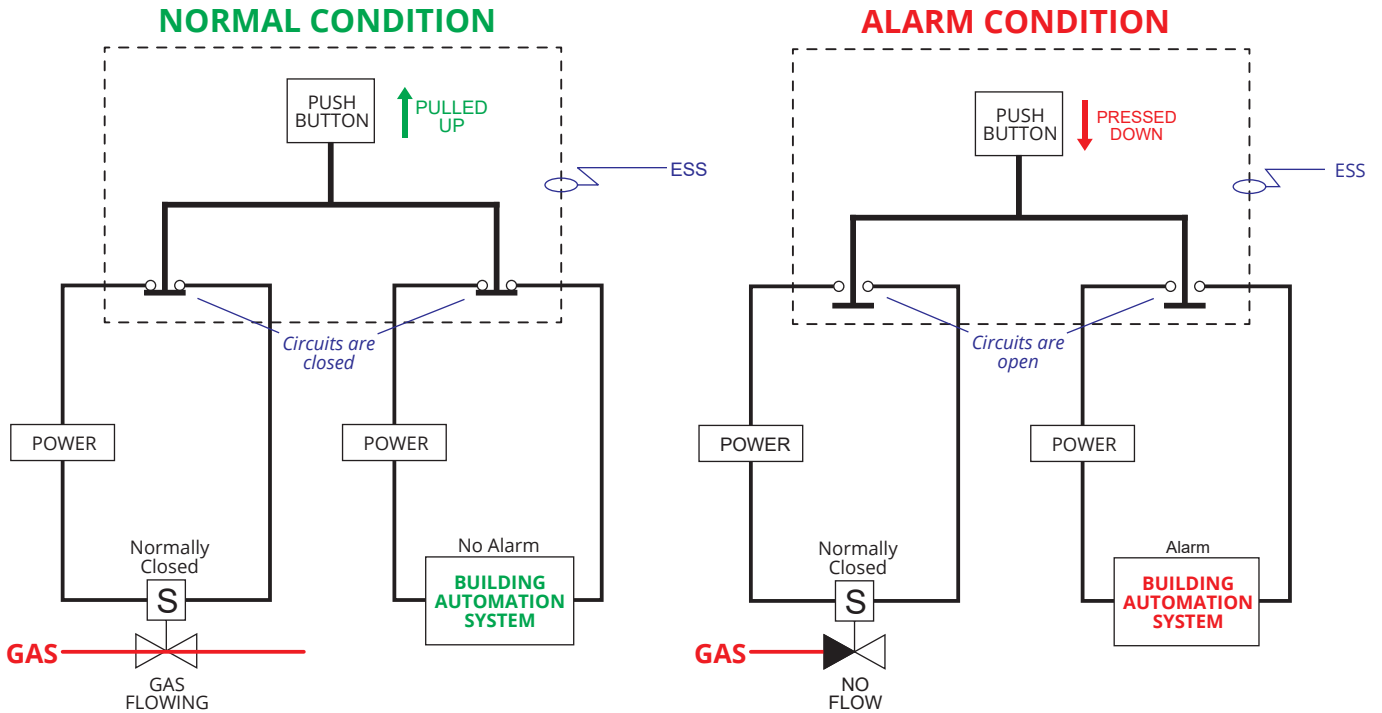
NORMAL CONDITION

PUSH BUTTON

PULLED UP

ESS

Circuits are closed

POWER

POWER

Normally Closed

S

No Alarm

BUILDING AUTOMATION SYSTEM

GAS

GAS FLOWING

ALARM CONDITION

PUSH BUTTON

PRESSED DOWN

ESS

Circuits are open

POWER

POWER

Normally Closed

S

Alarm

BUILDING AUTOMATION SYSTEM

GAS

NO FLOW